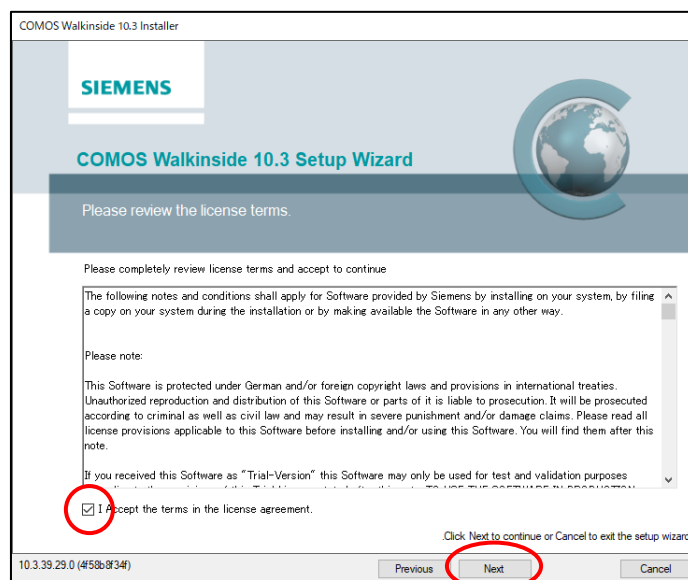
COMOS Walkinside 10.3 Installer

SIEMENS

COMOS Walkinside 10.3 Setup Wizard

Please review the license terms.

Please completely review license terms and accept to continue

The following notes and conditions shall apply for Software provided by Siemens by installing on your system, by filing a copy on your system during the installation or by making available the Software in any other way.

Please note:

This Software is protected under German and/or foreign copyright laws and provisions in international treaties. Unauthorized reproduction and distribution of this Software or parts of it is liable to prosecution. It will be prosecuted according to criminal as well as civil law and may result in severe punishment and/or damage claims. Please read all license provisions applicable to this Software before installing and/or using this Software. You will find them after this note.

If you received this Software as "Trial-Version" this Software may only be used for test and validation purposes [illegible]

I Accept the terms in the license agreement.

.Click Next to continue or Cancel to exit the setup wizard

10.3.39.29.0 (4f58b8f34f)

Previous

Next

Cancel